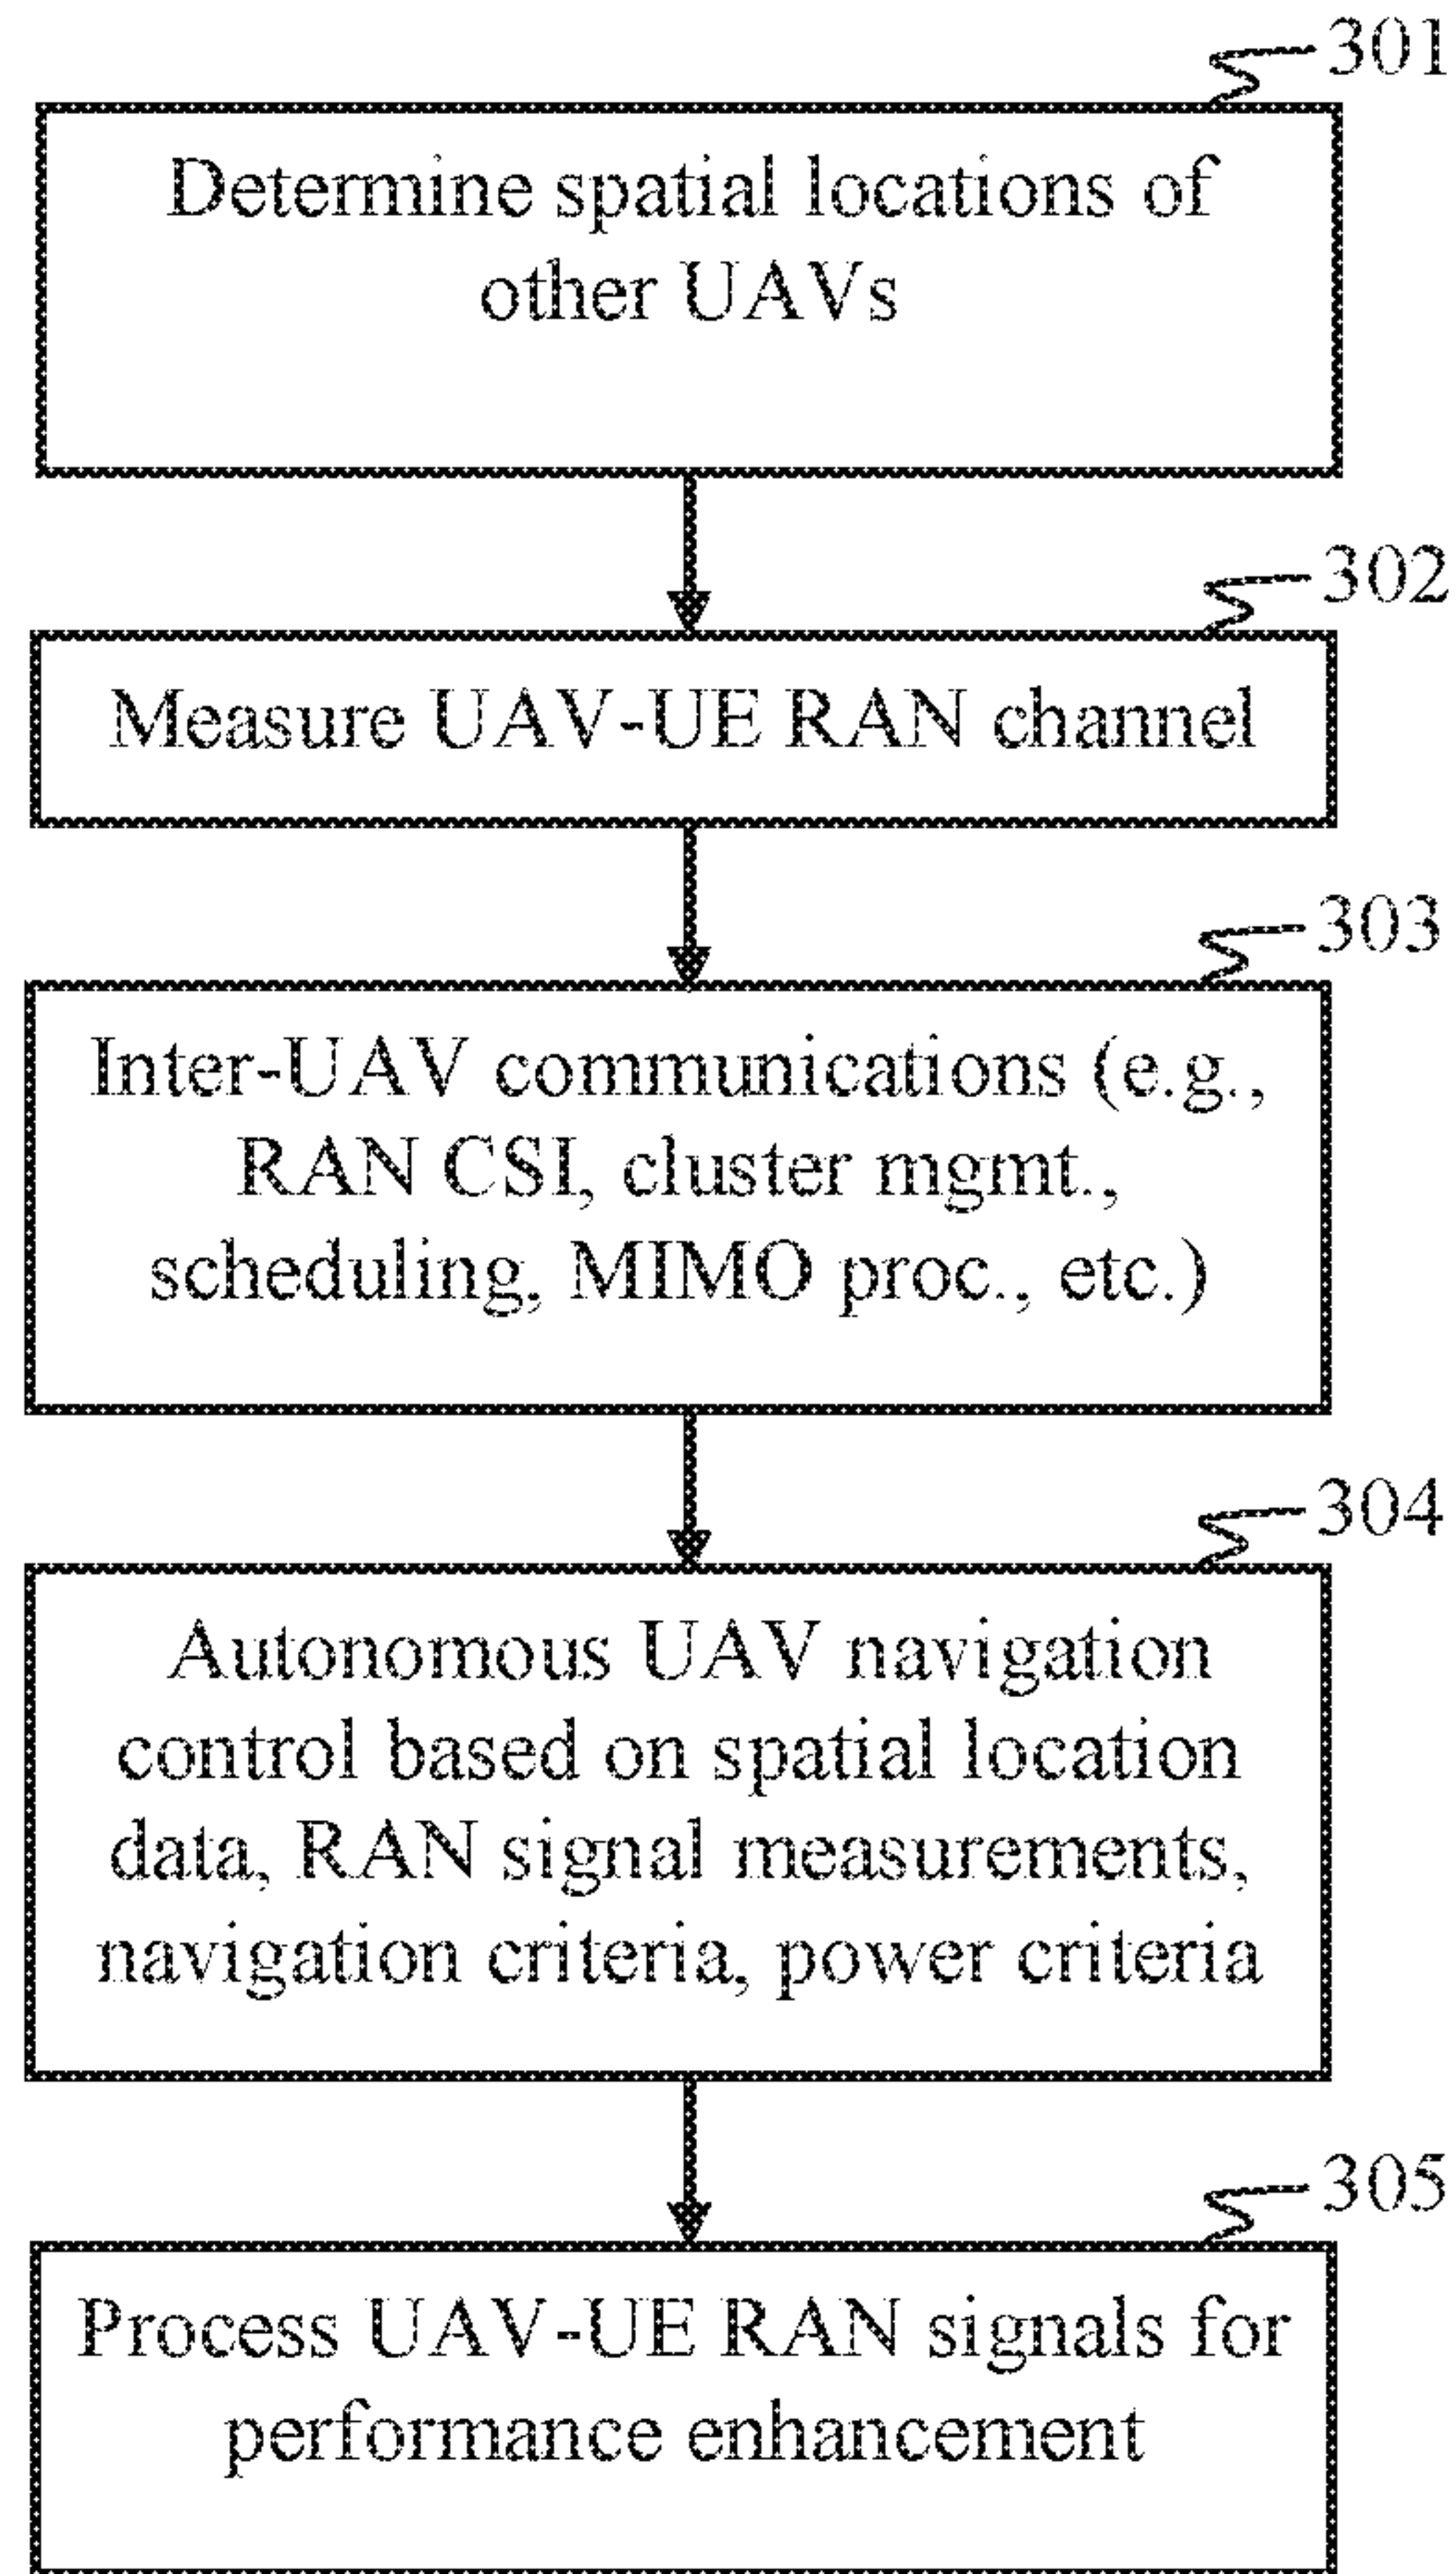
301
Determine spatial locations of other UAVs

302
Measure UAV-UE RAN channel

303
Inter-UAV communications (e.g., RAN CSI, cluster mgmt., scheduling, MIMO proc., etc.)

304
Autonomous UAV navigation control based on spatial location data, RAN signal measurements, navigation criteria, power criteria

305
Process UAV-UE RAN signals for performance enhancement